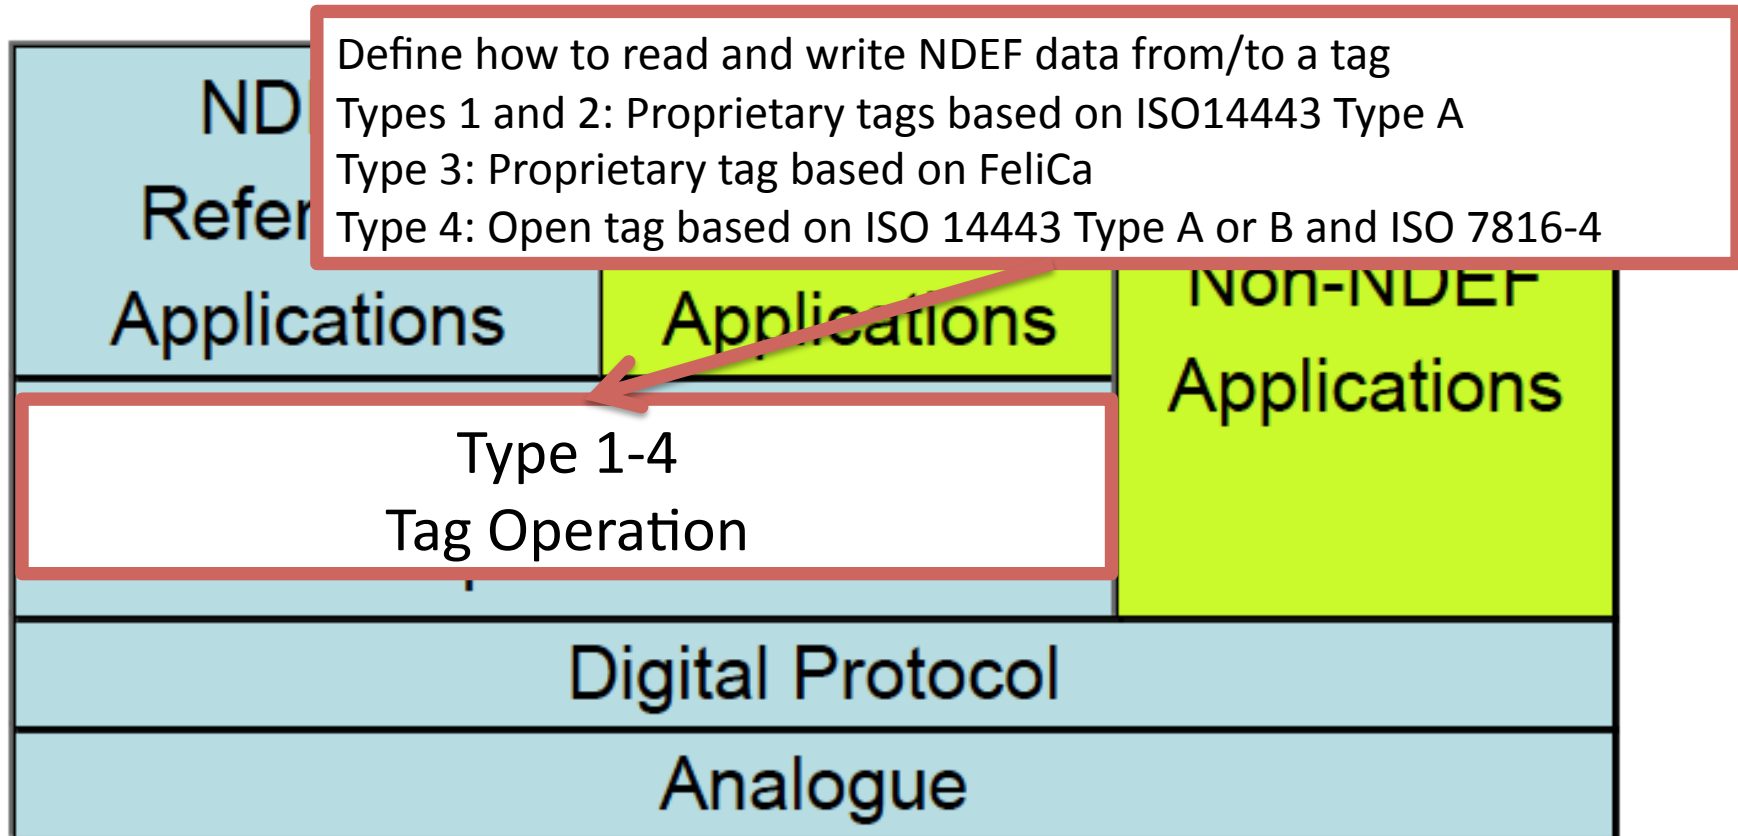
ND
Refer
Applications

Define how to read and write NDEF data from/to a tag
Types 1 and 2: Proprietary tags based on ISO14443 Type A
Type 3: Proprietary tag based on FeliCa
Type 4: Open tag based on ISO 14443 Type A or B and ISO 7816-4

Applications

Non-NDEF
Applications

Type 1-4
Tag Operation

Digital Protocol

Analogue